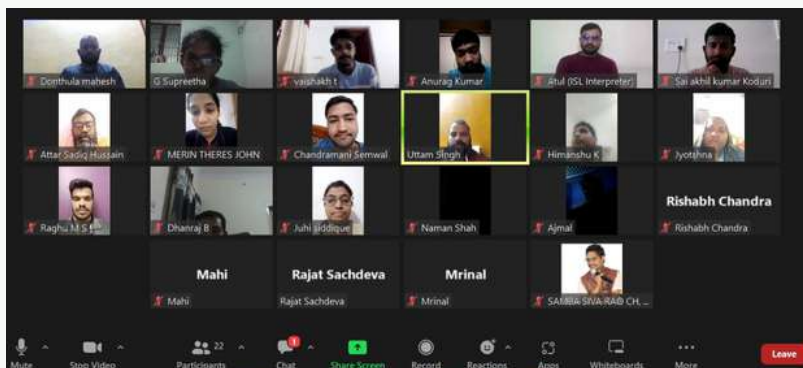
Donthula mahesh
G Supreetha
vaishakh t
Anurag Kumar
Atul (ISL Interpreter)
Sai akhil kumar Koduri
Attar Sadiq Hussain
MERIN THERES JOHN
Chandramani Semwal
Uttam Singh
Himanshu K
Jyotshna
Raghu M S
Dhanraj B
Juhi siddique
Naman Shah
Ajmal
Rishabh Chandra
Rishabh Chandra
Mahi
Mahi
Rajat Sachdeva
Rajat Sachdeva
Mrinal
Mrinal
SAMBA SIVA RAO CH...

Mute
Stop Video
22
Participants
1
Chat
Share Screen
Record
Reactions
Apps
Whiteboards
More
Leave